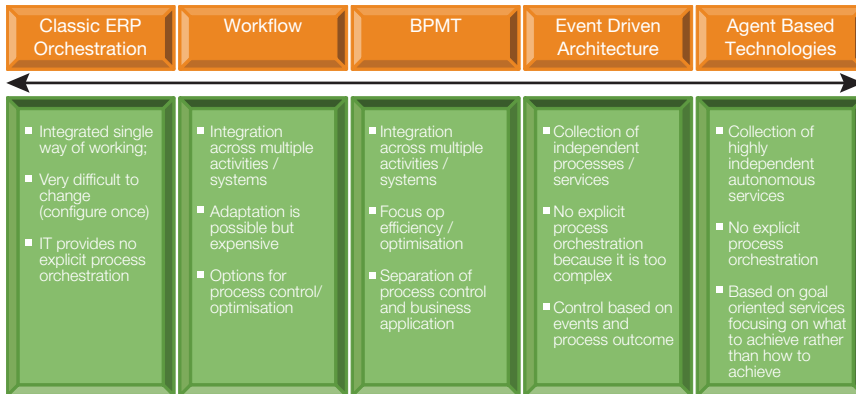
Classic ERP Orchestration

Integrated single way of working;

Very difficult to change (configure once)

IT provides no explicit process orchestration

Workflow

Integration across multiple activities / systems

Adaptation is possible but expensive

Options for process control/ optimisation

BPMT

Integration across multiple activities / systems

Focus op efficiency / optimisation

Separation of process control and business application

Event Driven Architecture

Collection of independent processes / services

No explicit process orchestration because it is too complex

Control based on events and process outcome

Agent Based Technologies

Collection of highly independent autonomous services

No explicit process orchestration

Based on goal oriented services focusing on what to achieve rather than how to achieve